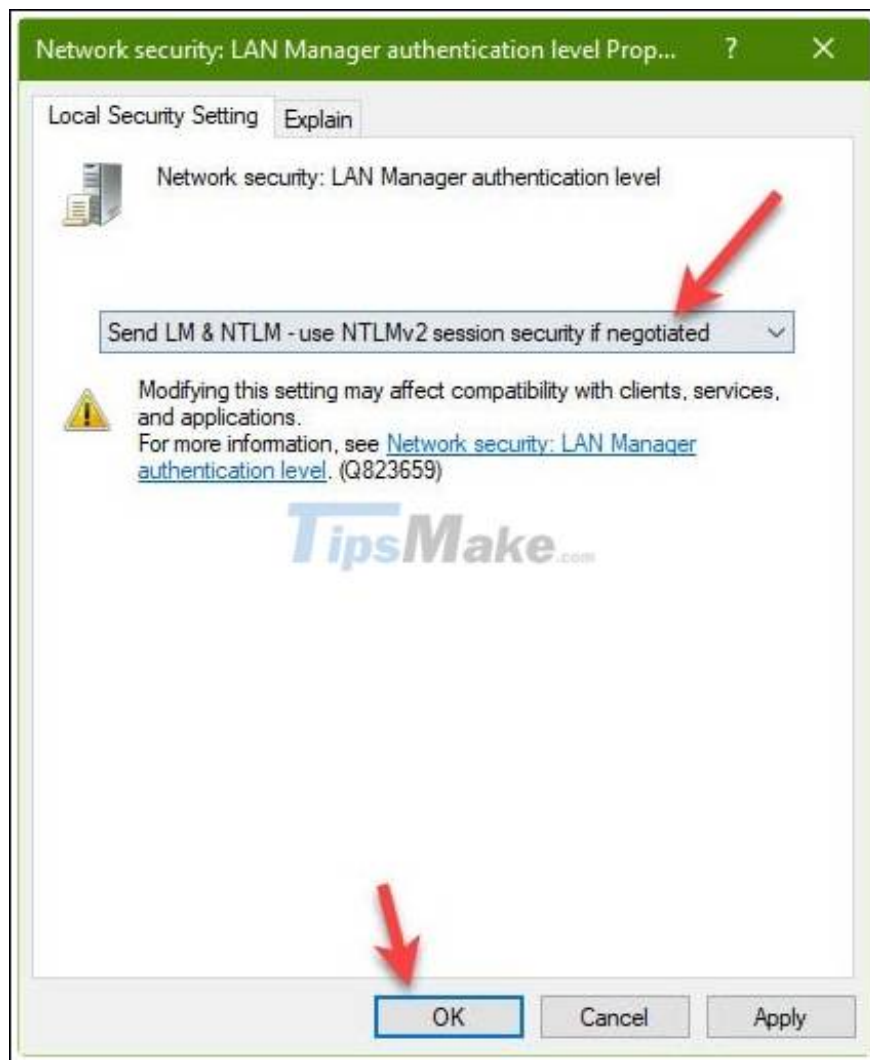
Network security: LAN Manager authentication level Prop... ? ×

Local Security Setting | Explain

Network security: LAN Manager authentication level

Send LM & NTLM - use NTLMv2 session security if negotiated

Modifying this setting may affect compatibility with clients, services, and applications.
For more information, see Network security: LAN Manager authentication level. (Q823659)

TipsMake.com

OK | Cancel | Apply